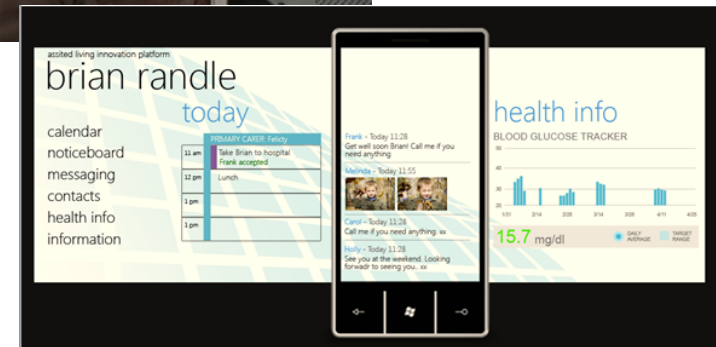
assited living innovation platform
brian randle

calendar
noticeboard
messaging
contacts
health info
information

today

PRIMARY CARER: Felicity
11 am Take Brian to hospital
Frank accepted
12 pm Lunch
1 pm
1 pm

Frank - Today 11:28
Get well soon Brian! Call me if you need anything

Melinda - Today 11:55

Carol - Today 11:28
Call me if you need anything. xx

Holly - Today 11:28
See you at the weekend. Looking forwadr to seeing you.. xx

health info
BLOOD GLUCOSE TRACKER
40
30
20
10
1/31 2/14 2/28 3/14 3/28 4/11 4/25
15.7 mg/dl
DAILY AVERAGE
TARGET RANGE